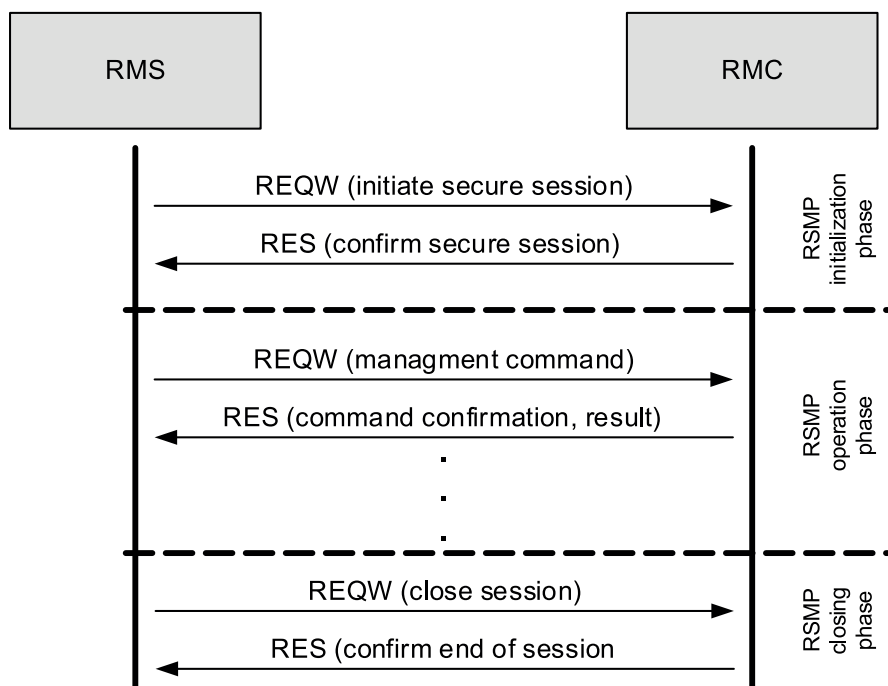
RMS

RMC

REQW (initiate secure session)

RES (confirm secure session)

RSMP initialization phase

REQW (managment command)

RES (command confirmation, result)

RSMP operation phase

REQW (close session)

RES (confirm end of session

RSMP closing phase